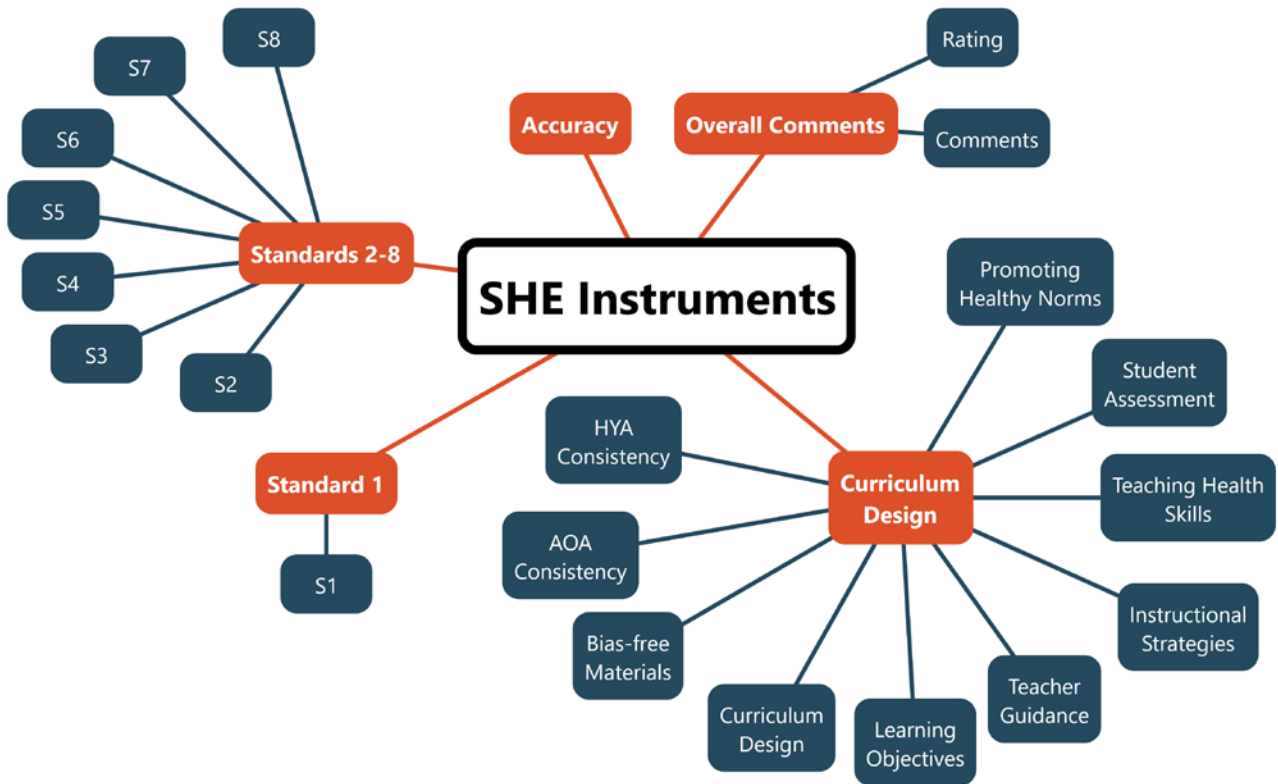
SHE Instruments

Accuracy

Overall Comments

Rating

Comments

Standards 2-8

S8

S7

S6

S5

S4

S3

S2

Standard 1

S1

Curriculum Design

Promoting Healthy Norms

Student Assessment

Teaching Health Skills

Instructional Strategies

Teacher Guidance

Learning Objectives

Curriculum Design

Bias-free Materials

AOA Consistency

HYA Consistency